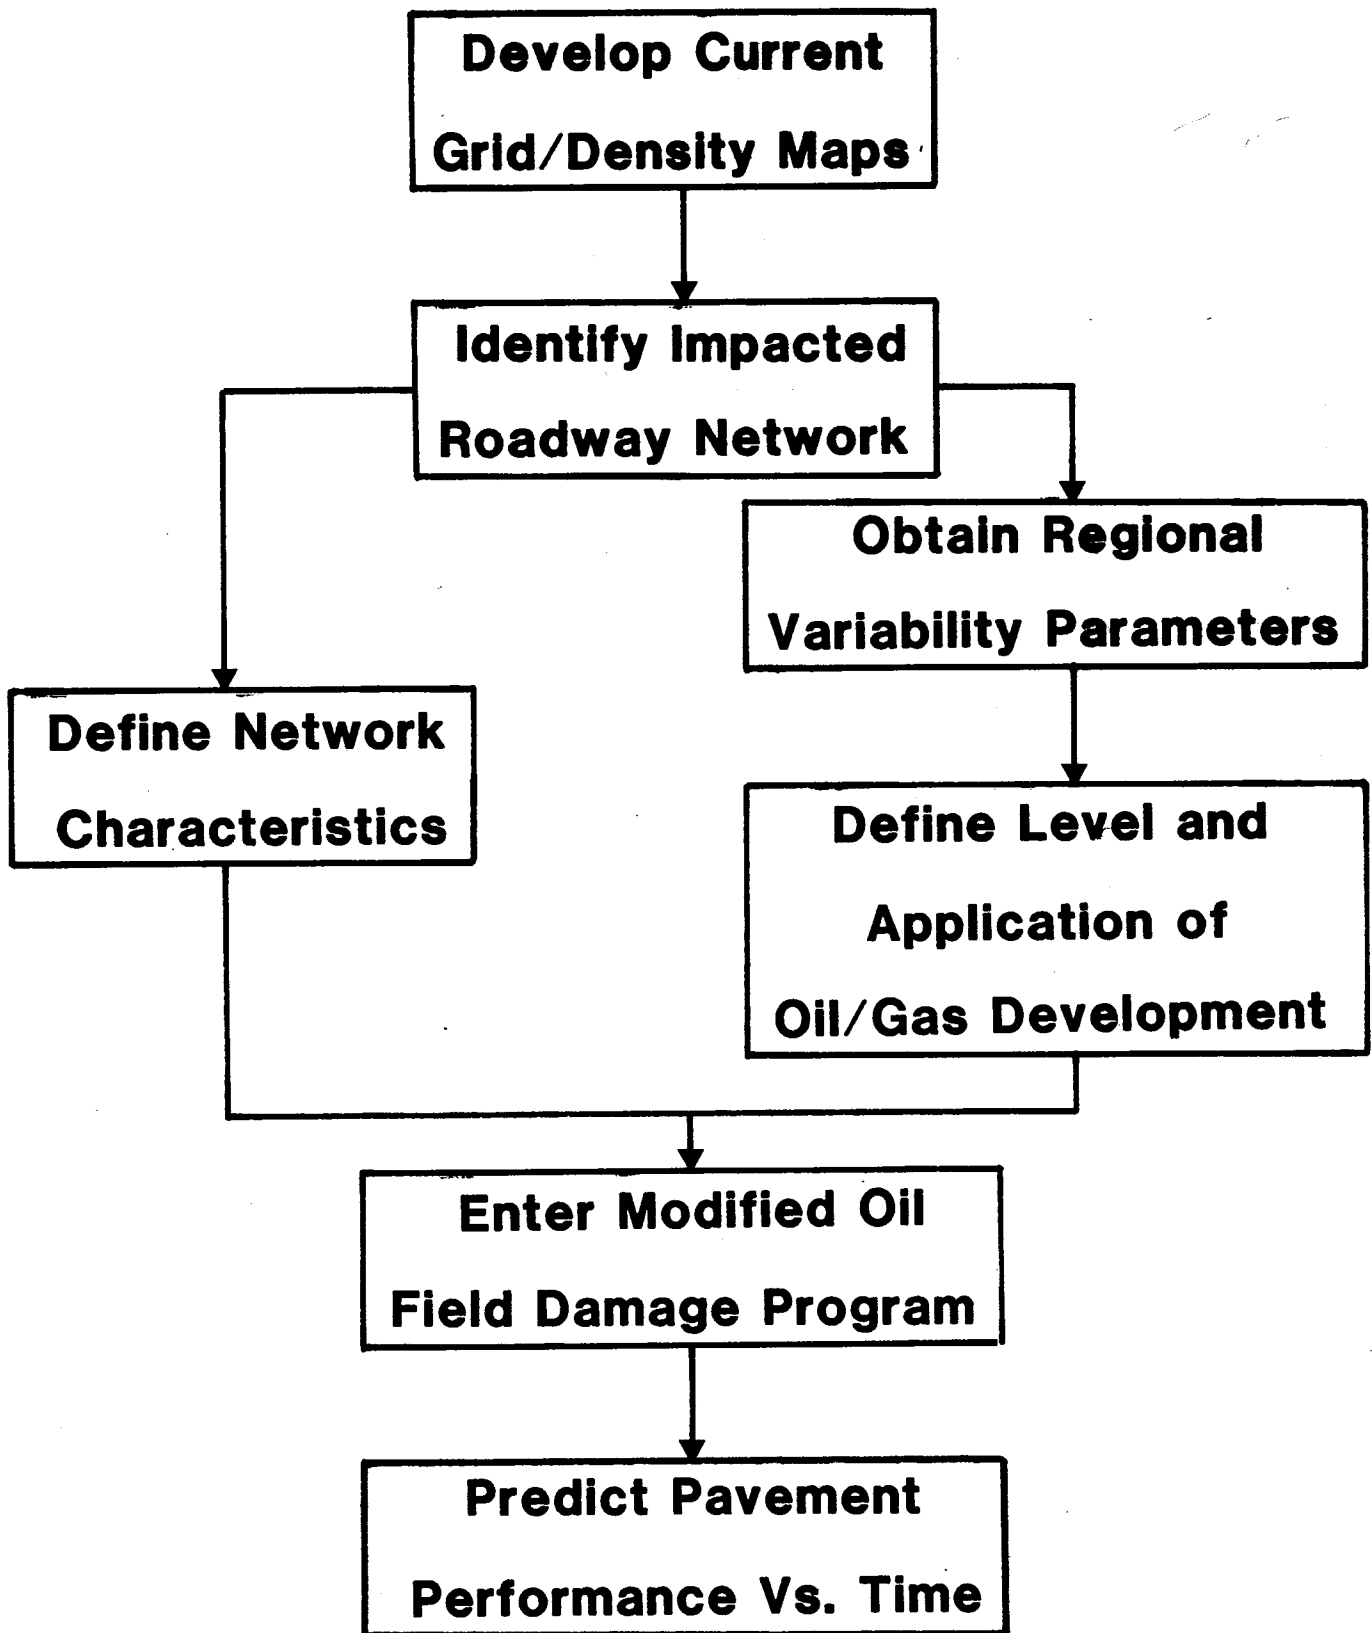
Develop Current Grid/Density Maps

Identify Impacted Roadway Network

Obtain Regional Variability Parameters

Define Network Characteristics

Define Level and Application of Oil/Gas Development

Enter Modified Oil Field Damage Program

Predict Pavement Performance Vs. Time